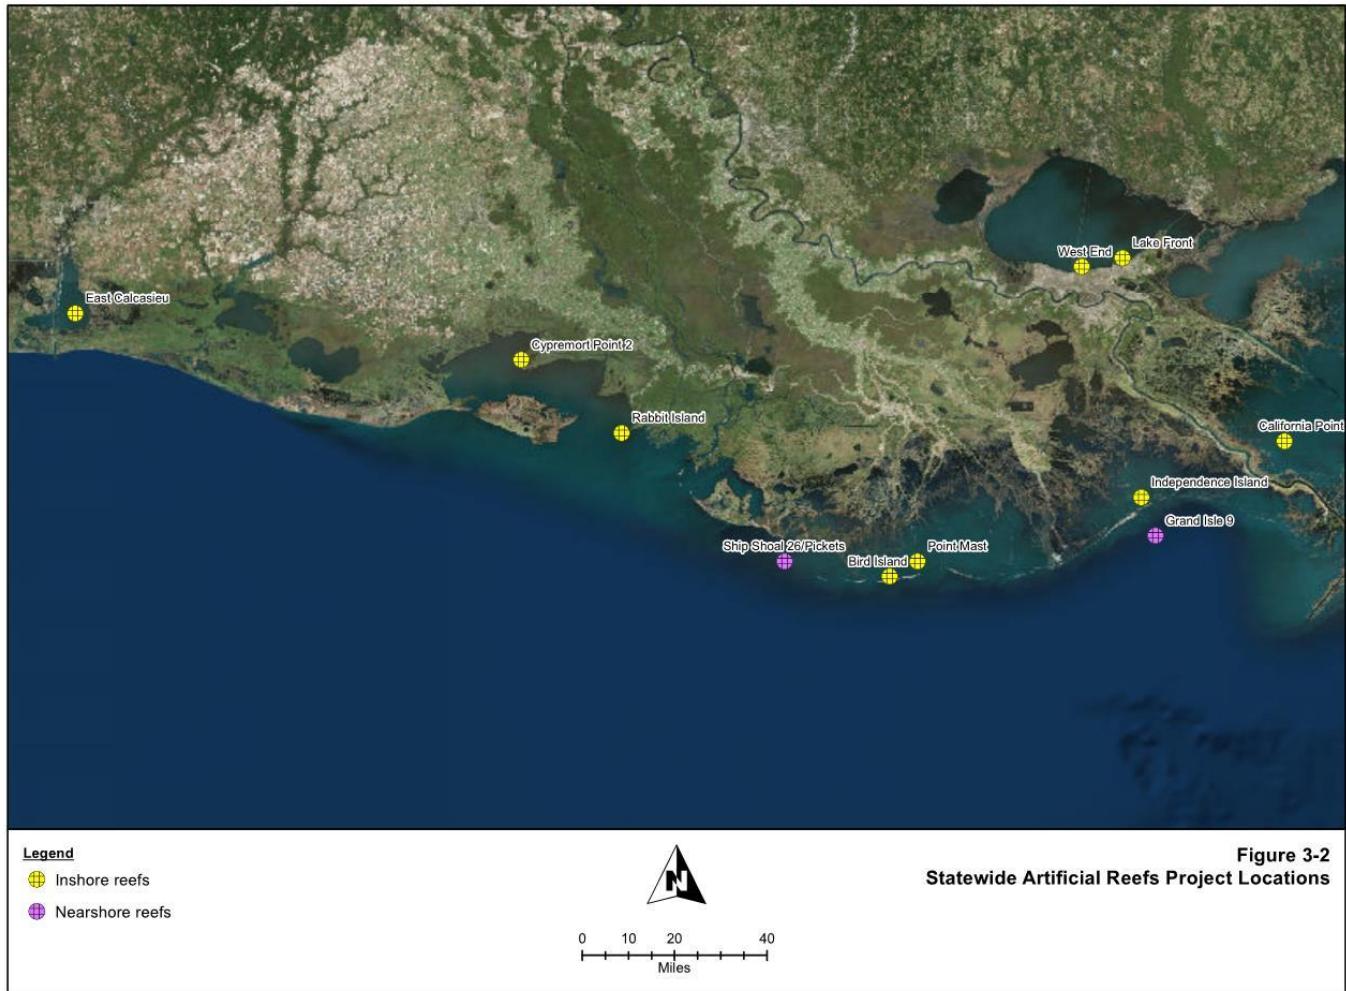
West End
Lake Front
East Calcasieu
Cypremort Point 2
Rabbit Island
California Point
Independence Island
Grand Isle 9
Ship Shoal 26/Pickets
Point Mast
Bird Island

Legend
Inshore reefs
Nearshore reefs

N

0 10 20 40
Miles

Figure 3-2
Statewide Artificial Reefs Project Locations